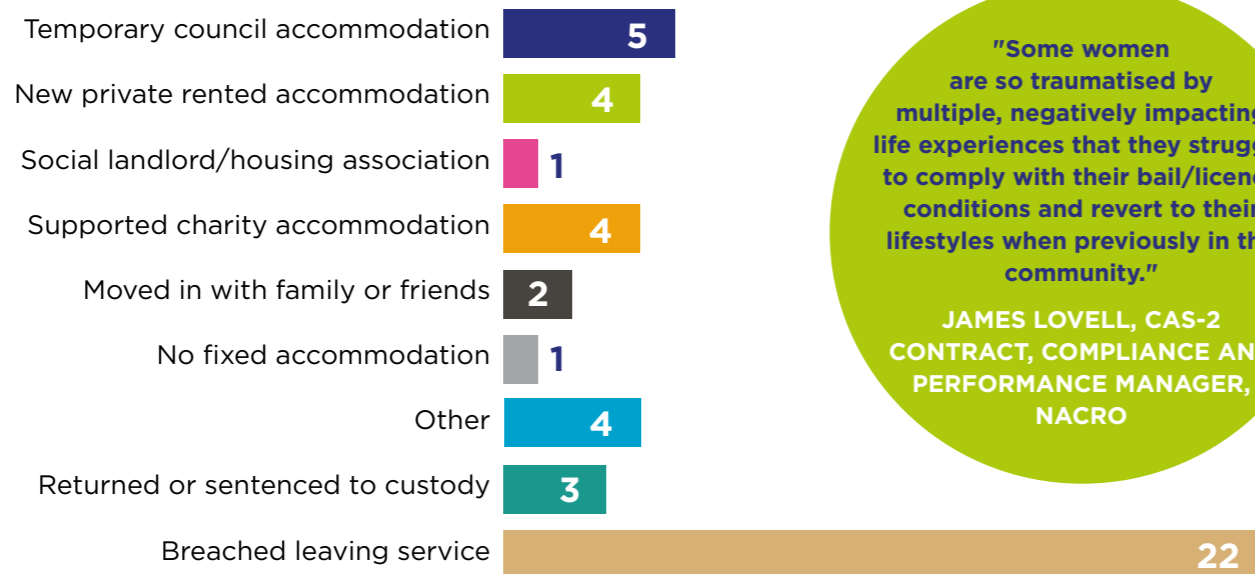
Temporary council accommodation 5

New private rented accommodation 4

Social landlord/housing association 1

Supported charity accommodation 4

Moved in with family or friends 2

No fixed accommodation 1

Other 4

Returned or sentenced to custody 3

Breached leaving service 22

"Some women are so traumatised by multiple, negatively impacting life experiences that they strugg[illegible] to comply with their bail/licen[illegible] conditions and revert to their lifestyles when previously in th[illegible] community."

JAMES LOVELL, CAS-2 CONTRACT, COMPLIANCE AN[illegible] PERFORMANCE MANAGER, NACRO